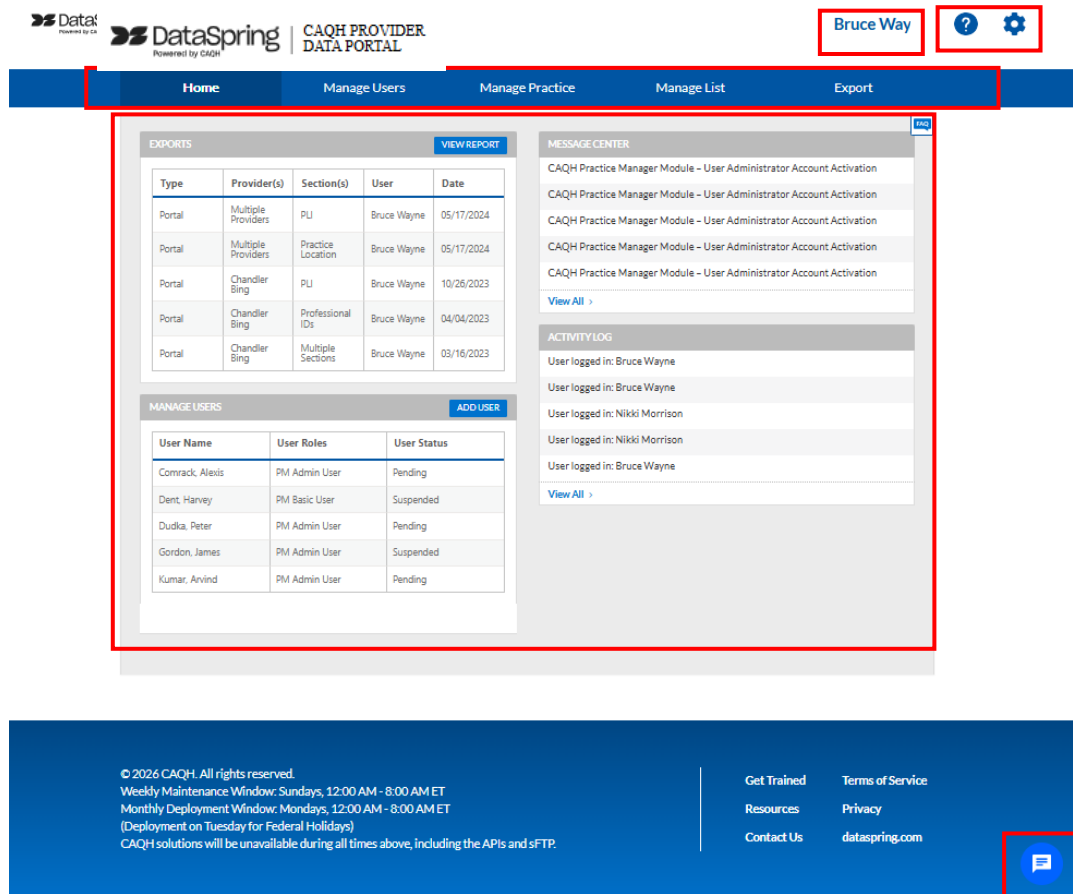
DataS
Powered by CA

DataSpring
Powered by CAQH

CAQH PROVIDER DATA PORTAL

Bruce Way

Home
Manage Users
Manage Practice
Manage List
Export

FAQ

EXPORTS
VIEW REPORT

| Type | Provider(s) | Section(s) | User | Date |
|---|---|---|---|---|
| Portal | Multiple Providers | PLI | Bruce Wayne | 05/17/2024 |
| Portal | Multiple Providers | Practice Location | Bruce Wayne | 05/17/2024 |
| Portal | Chandler Bing | PLI | Bruce Wayne | 10/26/2023 |
| Portal | Chandler Bing | Professional IDs | Bruce Wayne | 04/04/2023 |
| Portal | Chandler Bing | Multiple Sections | Bruce Wayne | 03/16/2023 |

MANAGE USERS
ADD USER

| User Name | User Roles | User Status |
|---|---|---|
| Comrack, Alexis | PM Admin User | Pending |
| Dent, Harvey | PM Basic User | Suspended |
| Dudka, Peter | PM Admin User | Pending |
| Gordon, James | PM Admin User | Suspended |
| Kumar, Arvind | PM Admin User | Pending |

MESSAGE CENTER
CAQH Practice Manager Module – User Administrator Account Activation
CAQH Practice Manager Module – User Administrator Account Activation
CAQH Practice Manager Module – User Administrator Account Activation
CAQH Practice Manager Module – User Administrator Account Activation
CAQH Practice Manager Module – User Administrator Account Activation
View All ›

ACTIVITY LOG
User logged in: Bruce Wayne
User logged in: Bruce Wayne
User logged in: Nikki Morrison
User logged in: Nikki Morrison
User logged in: Bruce Wayne
View All ›

© 2026 CAQH. All rights reserved.
Weekly Maintenance Window: Sundays, 12:00 AM - 8:00 AM ET
Monthly Deployment Window: Mondays, 12:00 AM - 8:00 AM ET
(Deployment on Tuesday for Federal Holidays)
CAQH solutions will be unavailable during all times above, including the APIs and sFTP.

Get Trained
Resources
Contact Us
Terms of Service
Privacy
dataspring.com